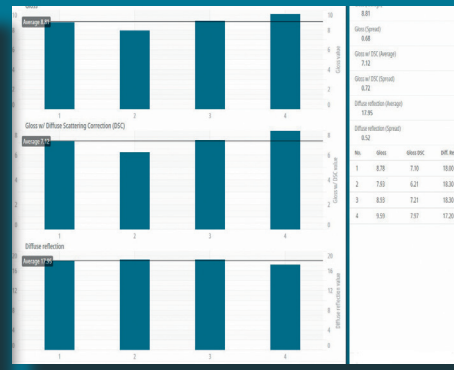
Gloss

Average 8.81

10
8
6
4
2
0

Gloss value

1
2
3
4

Gloss w/ Diffuse Scattering Correction (DSC)

Average 7.12

8
6
4
2
0

Gloss w/ DSC value

1
2
3
4

Diffuse reflection

Average 17.95

20
16
12
8
4
0

Diffuse reflection value

1
2
3
4

8.81

Gloss (Spread)
0.68

Gloss w/ DSC (Average)
7.12

Gloss w/ DSC (Spread)
0.72

Diffuse reflection (Average)
17.95

Diffuse reflection (Spread)
0.52

| No. | Gloss | Gloss DSC | Diff. re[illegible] |
|---|---|---|---|
| 1 | 8.78 | 7.10 | 18.00 |
| 2 | 7.93 | 6.21 | 18.30 |
| 3 | 8.93 | 7.21 | 18.30 |
| 4 | 9.59 | 7.97 | 17.20 |